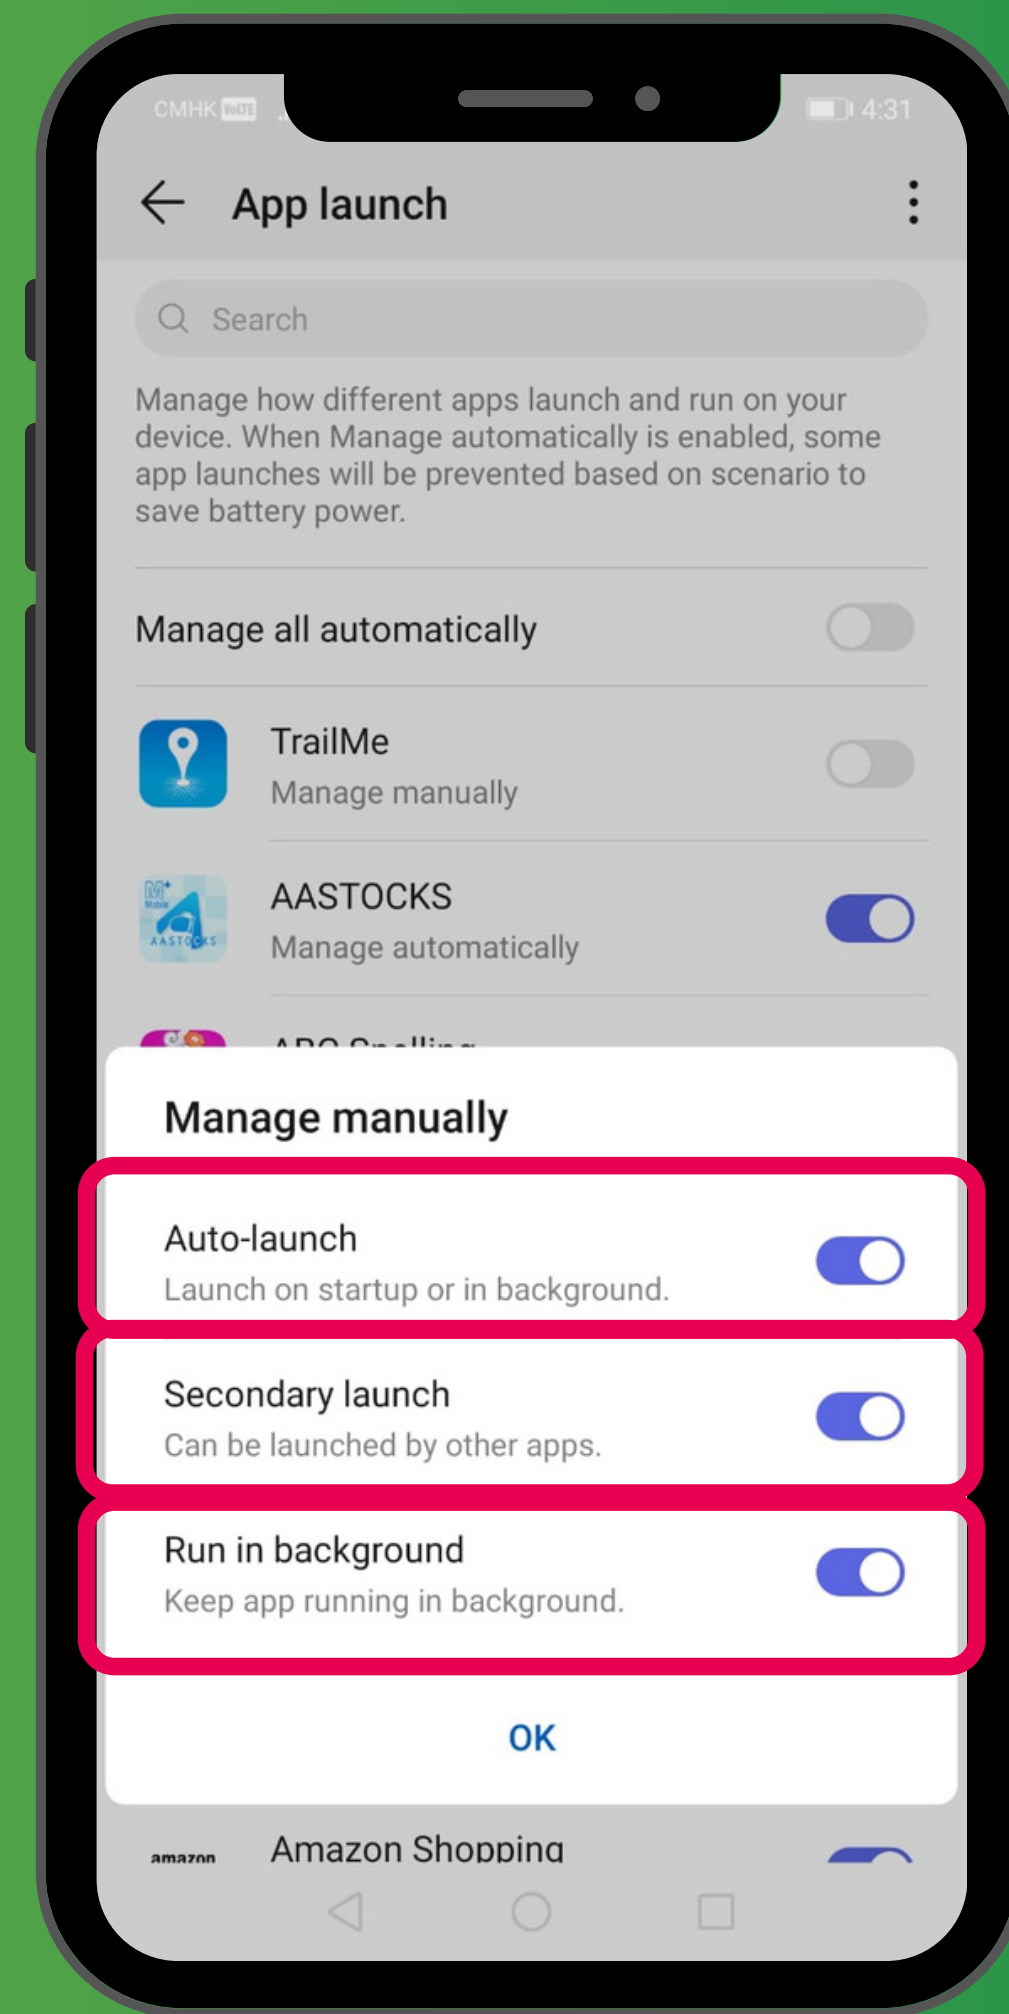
CMHK VoLTE

4:31

App launch

Search

Manage how different apps launch and run on your device. When Manage automatically is enabled, some app launches will be prevented based on scenario to save battery power.

Manage all automatically

TrailMe
Manage manually

AASTOCKS
Manage automatically

ABC Spelling

Manage manually

Auto-launch
Launch on startup or in background.

Secondary launch
Can be launched by other apps.

Run in background
Keep app running in background.

OK

amazon
Amazon Shopping